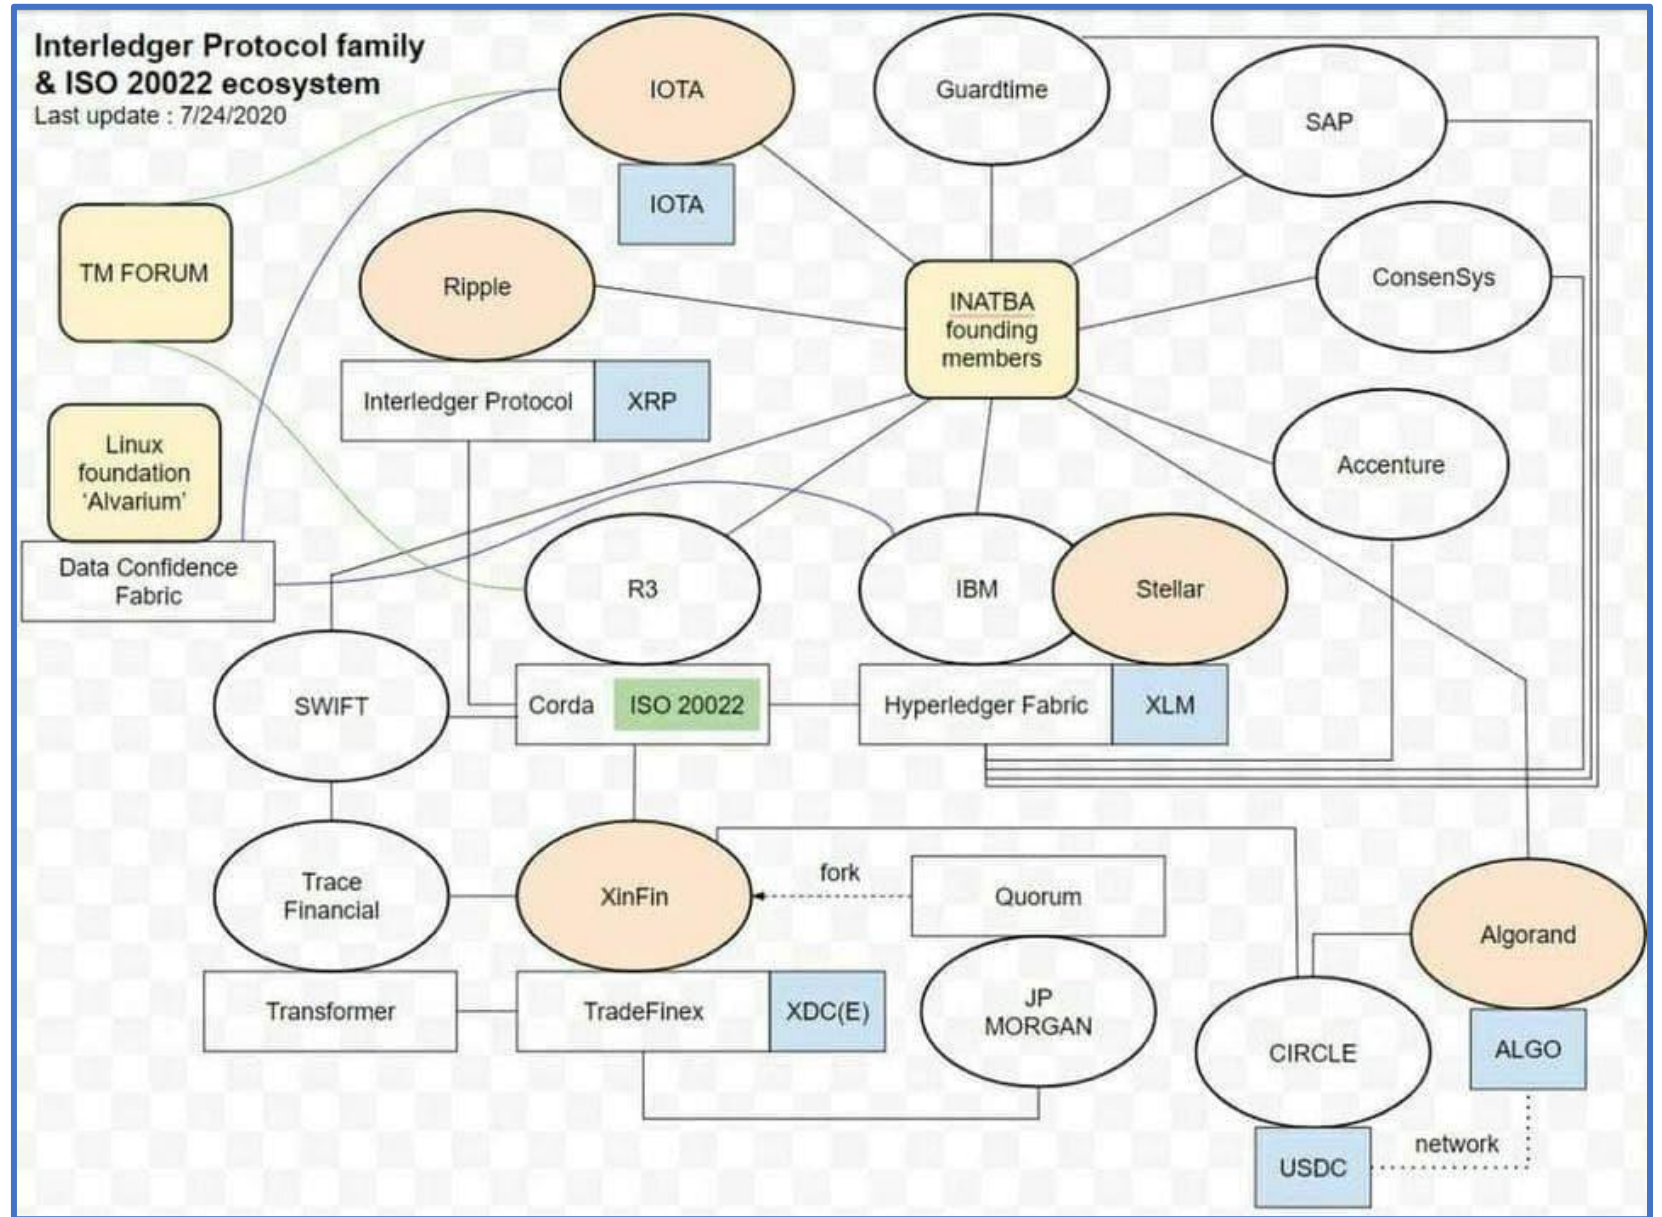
Interledger Protocol family
& ISO 20022 ecosystem
Last update : 7/24/2020

IOTA

IOTA

Guardtime

SAP

TM FORUM

Ripple

INATBA founding members

ConsenSys

Interledger Protocol

XRP

Linux foundation 'Alvarium'

Accenture

Data Confidence Fabric

R3

IBM

Stellar

SWIFT

Corda

ISO 20022

Hyperledger Fabric

XLM

Trace Financial

XinFin

fork

Quorum

Algorand

Transformer

TradeFinex

XDC(E)

JP MORGAN

CIRCLE

ALGO

USDC

network